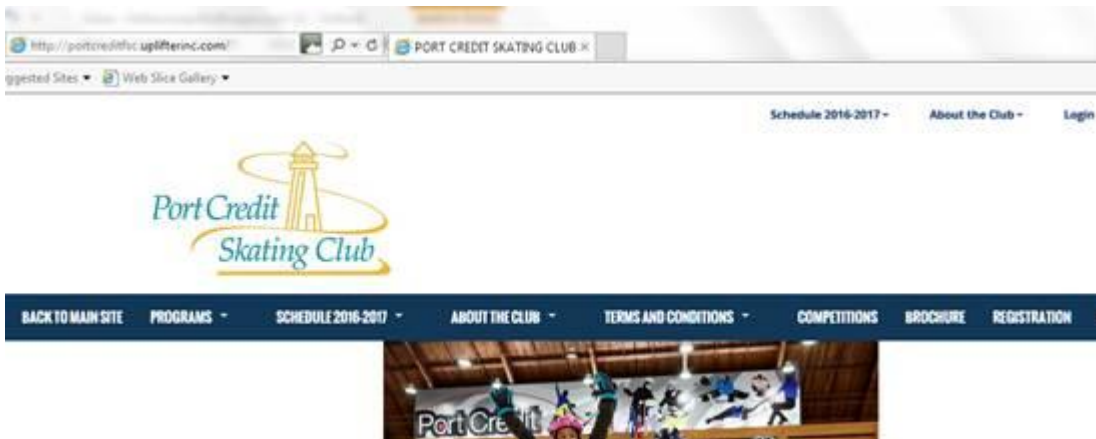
http://portcreditfsc.uplifterinc.com/

PORT CREDIT SKATING CLUB ×

ggested Sites ▾ Web Slice Gallery ▾

Schedule 2016-2017 ▾ About the Club ▾ Login

Port Credit Skating Club

BACK TO MAIN SITE PROGRAMS ▾ SCHEDULE 2016-2017 ▾ ABOUT THE CLUB ▾ TERMS AND CONDITIONS ▾ COMPETITIONS BROCHURE REGISTRATION

Port Cre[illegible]